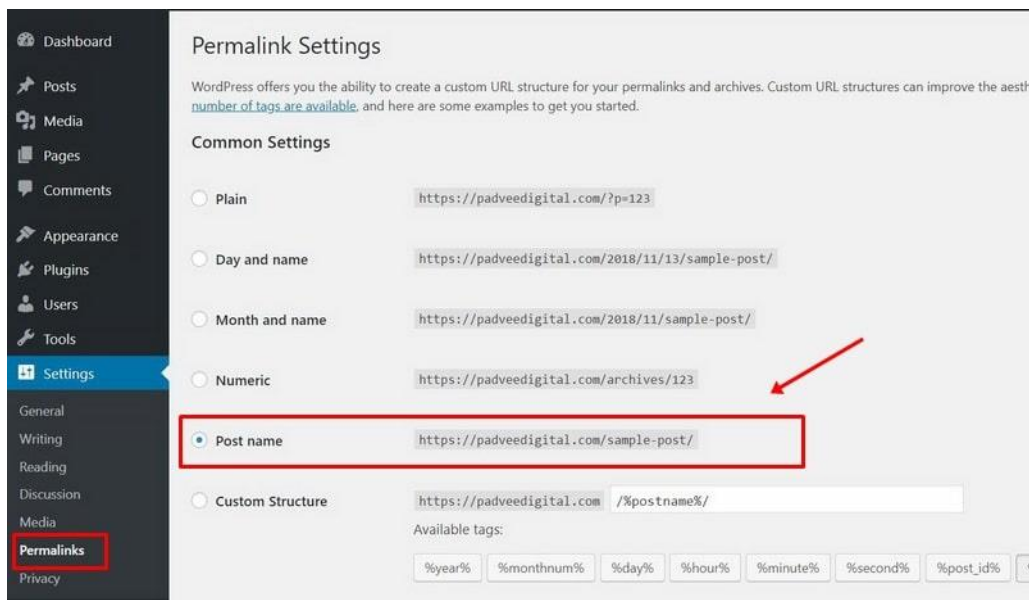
Dashboard
Posts
Media
Pages
Comments
Appearance
Plugins
Users
Tools
Settings
General
Writing
Reading
Discussion
Media
Permalinks
Privacy

Permalink Settings

WordPress offers you the ability to create a custom URL structure for your permalinks and archives. Custom URL structures can improve the aesth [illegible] number of tags are available, and here are some examples to get you started.

Common Settings

Plain https://padveedigital.com/?p=123

Day and name https://padveedigital.com/2018/11/13/sample-post/

Month and name https://padveedigital.com/2018/11/sample-post/

Numeric https://padveedigital.com/archives/123

Post name https://padveedigital.com/sample-post/

Custom Structure https://padveedigital.com /%postname%/

Available tags:

%year% %monthnum% %day% %hour% %minute% %second% %post_id%